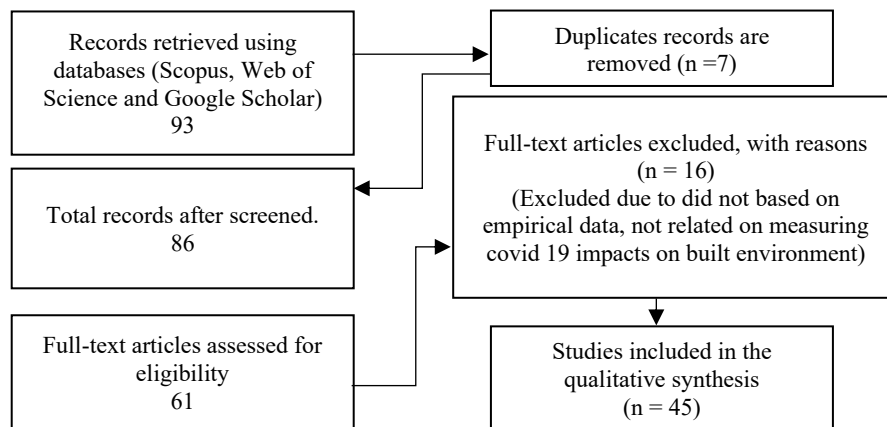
Records retrieved using databases (Scopus, Web of Science and Google Scholar)
93

Duplicates records are removed (n =7)

Total records after screened.
86

Full-text articles excluded, with reasons
(n = 16)
(Excluded due to did not based on empirical data, not related on measuring covid 19 impacts on built environment)

Full-text articles assessed for eligibility
61

Studies included in the qualitative synthesis
(n = 45)